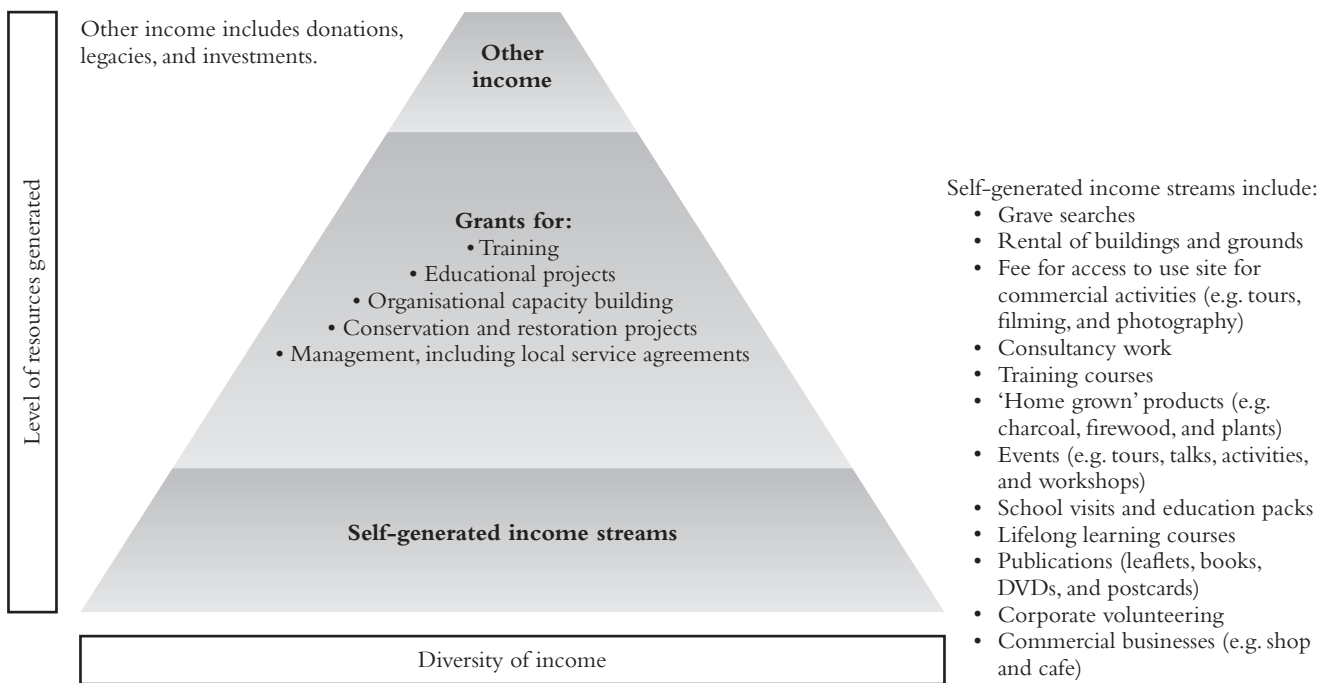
Level of resources generated

Other income includes donations, legacies, and investments.

**Other income**

**Grants for:**
• Training
• Educational projects
• Organisational capacity building
• Conservation and restoration projects
• Management, including local service agreements

**Self-generated income streams**

Diversity of income

Self-generated income streams include:
• Grave searches
• Rental of buildings and grounds
• Fee for access to use site for commercial activities (e.g. tours, filming, and photography)
• Consultancy work
• Training courses
• 'Home grown' products (e.g. charcoal, firewood, and plants)
• Events (e.g. tours, talks, activities, and workshops)
• School visits and education packs
• Lifelong learning courses
• Publications (leaflets, books, DVDs, and postcards)
• Corporate volunteering
• Commercial businesses (e.g. shop and cafe)